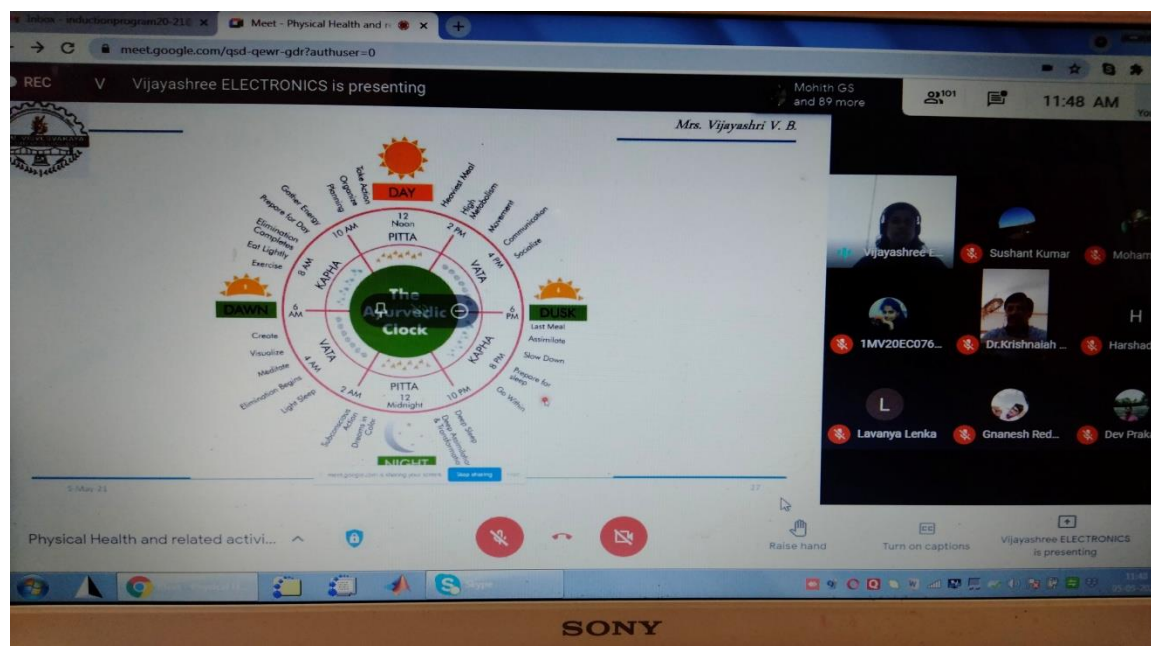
Inbox - inductionprogram20-21 ×
Meet - Physical Health and r ×
meet.google.com/qsd-qewr-gdr?authuser=0
REC
V Vijayashree ELECTRONICS is presenting
Mohith GS and 89 more
101
11:48 AM

Mrs. Vijayashri V. B.

DAY
Take Action
Organize
Planning
Gather Energy
Prepare for Day
Elimination Completes
Eat Lightly
Exercise
Heaviest Meal
High Metabolism
Movement
Communication
Socialize
12 Noon
PITTA
10 AM
2 PM
8 AM
4 PM
KAPHA
VATA
DAWN
6 AM
The Ayurvedic Clock
6 PM
DUSK
Last Meal
Assimilate
Slow Down
Prepare for sleep
Go Within
Create
Visualize
Meditate
Elimination Begins
Light Sleep
VATA
KAPHA
4 AM
8 PM
2 AM
10 PM
PITTA
12 Midnight
Subconscious Action
Dreams in Cells
Deep Sleep
Deep Assimilation & Transformation
NIGHT
5 May 21
27

Vijayashree E...
Sushant Kumar
Moham
1MV20EC076...
Dr.Krishnaiah ...
Harshad
H
L
Lavanya Lenka
Gnanesh Red...
Dev Prak

Physical Health and related activi...
Raise hand
Turn on captions
Vijayashree ELECTRONICS is presenting

SONY